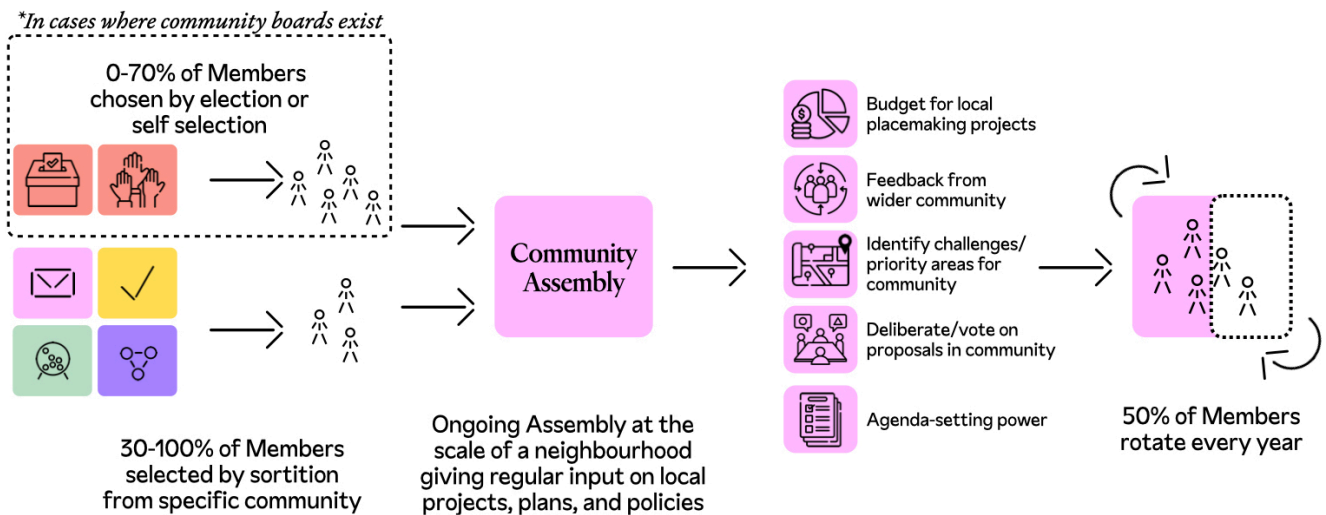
*In cases where community boards exist

0-70% of Members chosen by election or self selection

30-100% of Members selected by sortition from specific community

Community Assembly

Ongoing Assembly at the scale of a neighbourhood giving regular input on local projects, plans, and policies

Budget for local placemaking projects

Feedback from wider community

Identify challenges/ priority areas for community

Deliberate/vote on proposals in community

Agenda-setting power

50% of Members rotate every year